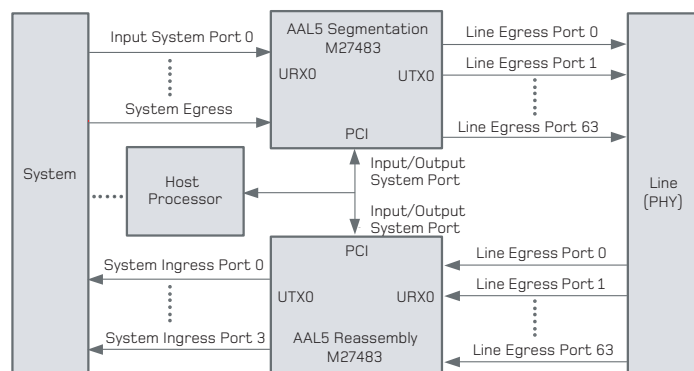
System

Input System Port 0

System Egress

AAL5 Segmentation
M27483

URX0

UTX0

PCI

Line Egress Port 0

Line Egress Port 1

Line Egress Port 63

Host
Processor

Input/Output
System Port

Input/Output
System Port

Line
(PHY)

PCI

System Ingress Port 0

UTX0

URX0

System Ingress Port 3

AAL5 Reassembly
M27483

Line Egress Port 0

Line Egress Port 1

Line Egress Port 63